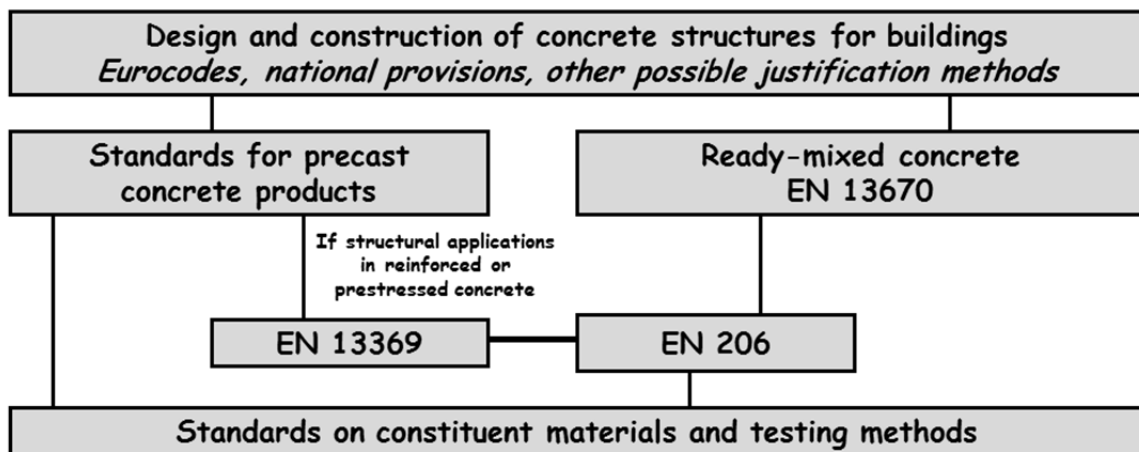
Design and construction of concrete structures for buildings
*Eurocodes, national provisions, other possible justification methods*

Standards for precast concrete products

Ready-mixed concrete
EN 13670

If structural applications in reinforced or prestressed concrete

EN 13369

EN 206

Standards on constituent materials and testing methods